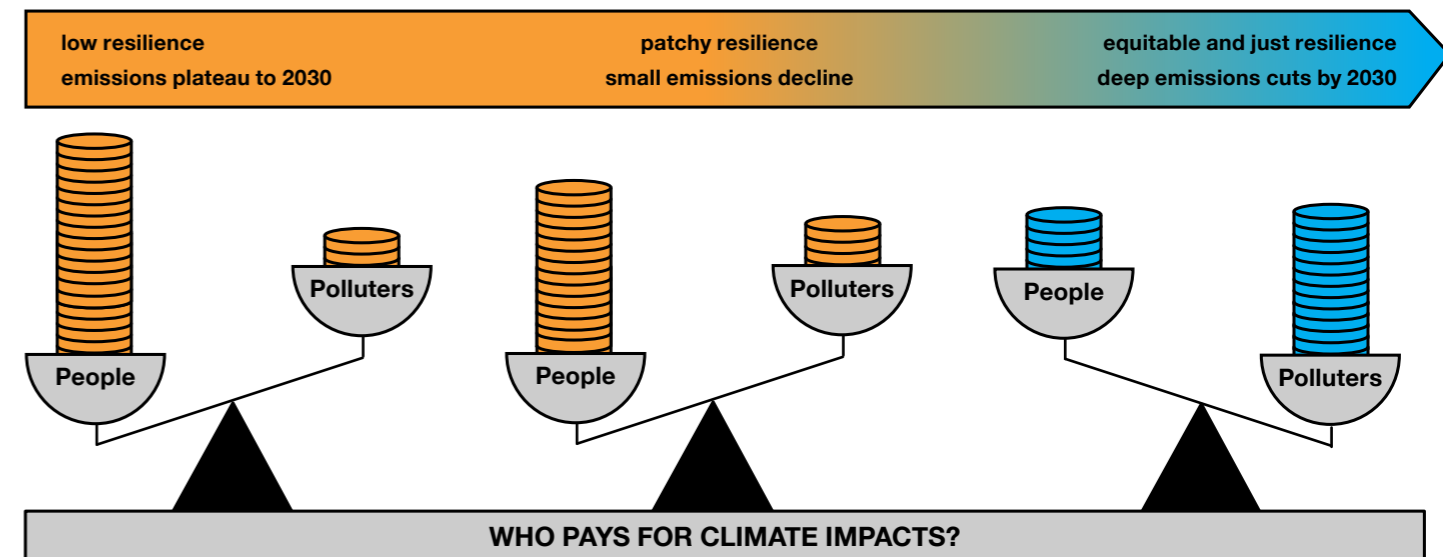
low resilience
emissions plateau to 2030

patchy resilience
small emissions decline

equitable and just resilience
deep emissions cuts by 2030

People

Polluters

People

Polluters

People

Polluters

WHO PAYS FOR CLIMATE IMPACTS?